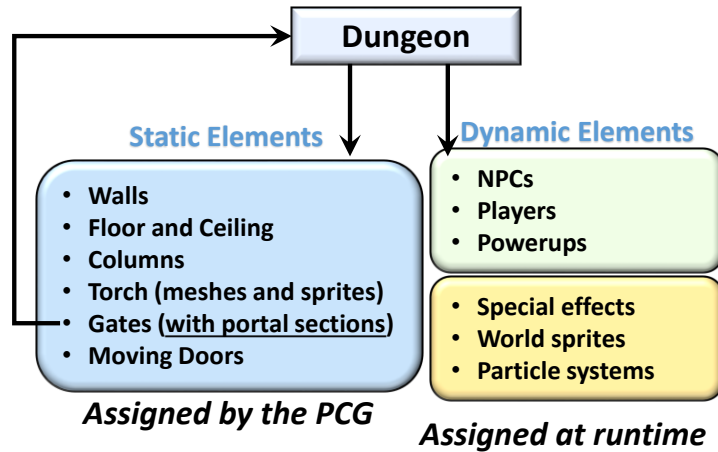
Dungeon

Static Elements

- Walls
- Floor and Ceiling
- Columns
- Torch (meshes and sprites)
- Gates (with portal sections)
- Moving Doors

Assigned by the PCG

Dynamic Elements

- NPCs
- Players
- Powerups

- Special effects
- World sprites
- Particle systems

Assigned at runtime